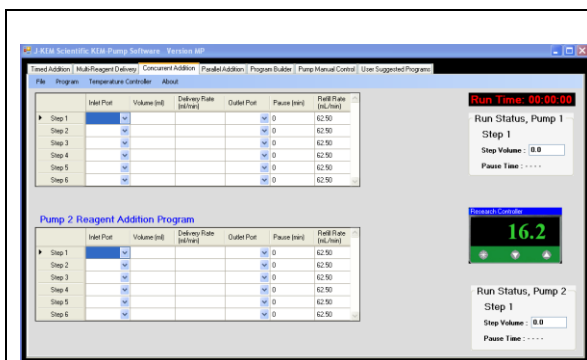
J-KEM Scientific KEM-Pump Software Version MP

Timed Addition | Multi-Reagent Delivery | Concurrent Addition | Parallel Addition | Program Builder | Pump Manual Control | User Suggested Programs

File Program Temperature Controller About

| | Inlet Port | Volume (ml) | Delivery Rate (ml/min) | Outlet Port | Pause (min) | Refill Rate (mL/min) |
|---|---|---|---|---|---|---|
| Step 1 | | | | | 0 | 62.50 |
| Step 2 | | | | | 0 | 62.50 |
| Step 3 | | | | | 0 | 62.50 |
| Step 4 | | | | | 0 | 62.50 |
| Step 5 | | | | | 0 | 62.50 |
| Step 6 | | | | | 0 | 62.50 |

Run Time: 00:00:00

Run Status, Pump 1
Step 1
Step Volume : 0.0
Pause Time : - - - -

Pump 2 Reagent Addition Program

| | Inlet Port | Volume (ml) | Delivery Rate (ml/min) | Outlet Port | Pause (min) | Refill Rate (mL/min) |
|---|---|---|---|---|---|---|
| Step 1 | | | | | 0 | 62.50 |
| Step 2 | | | | | 0 | 62.50 |
| Step 3 | | | | | 0 | 62.50 |
| Step 4 | | | | | 0 | 62.50 |
| Step 5 | | | | | 0 | 62.50 |
| Step 6 | | | | | 0 | 62.50 |

Research Controller
16.2

Run Status, Pump 2
Step 1
Step Volume : 0.0
Pause Time : - - - -